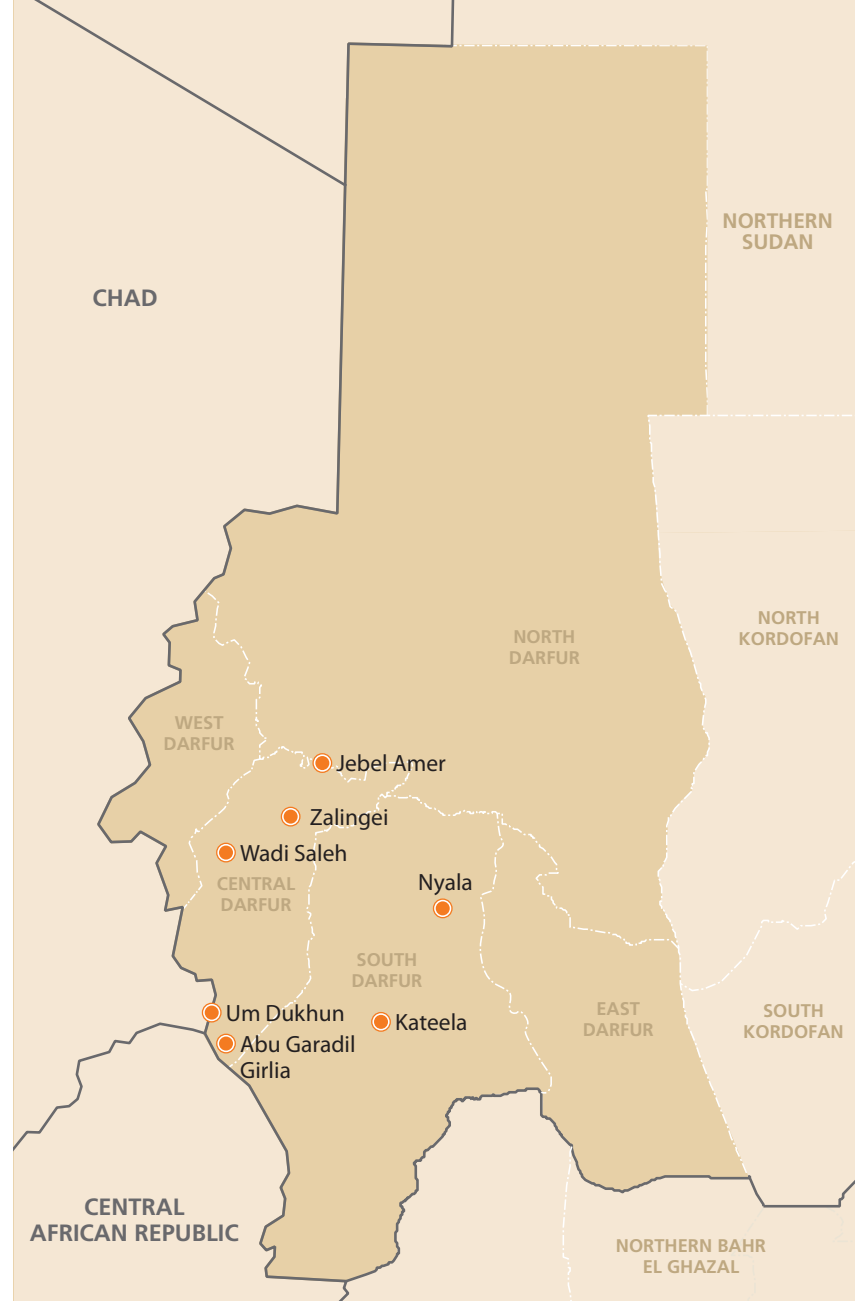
NORTHERN SUDAN

CHAD

NORTH KORDOFAN

NORTH DARFUR

WEST DARFUR

Jebel Amer

Zalingei

Wadi Saleh

CENTRAL DARFUR

Nyala

SOUTH DARFUR

EAST DARFUR

SOUTH KORDOFAN

Um Dukhun

Kateela

Abu Garadil Girlia

CENTRAL AFRICAN REPUBLIC

NORTHERN BAHR EL GHAZAL